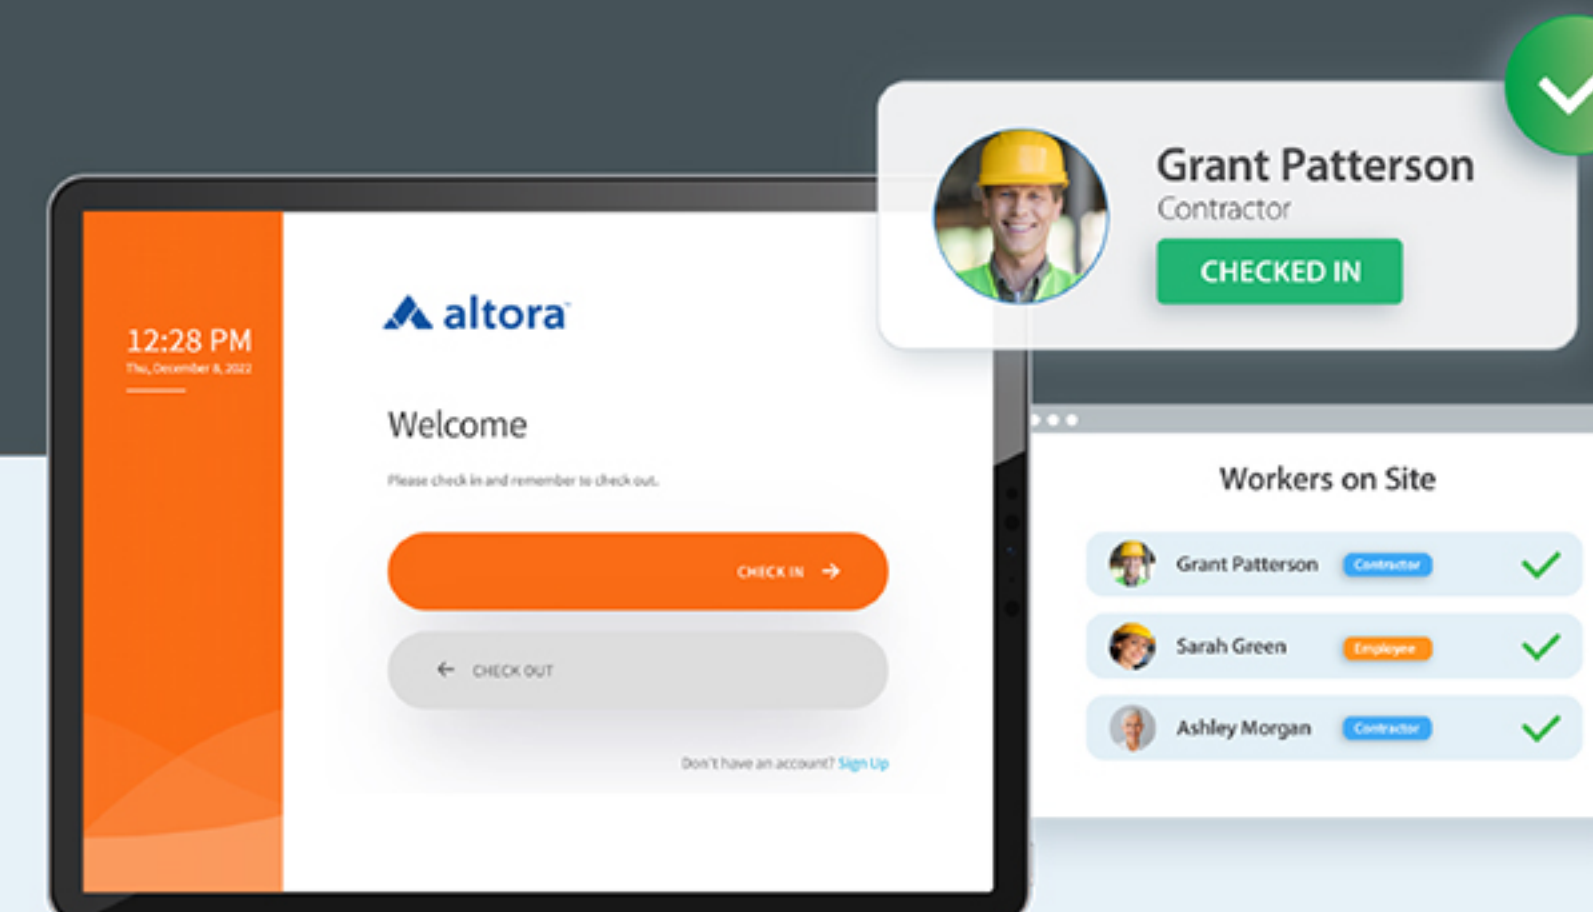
12:28 PM
Thu, December 8, 2022

altora

Welcome

Please check in and remember to check out.

CHECK IN

CHECK OUT

Don't have an account? Sign Up

Grant Patterson
Contractor
CHECKED IN

Workers on Site

Grant Patterson Contractor
Sarah Green Employee
Ashley Morgan Contractor